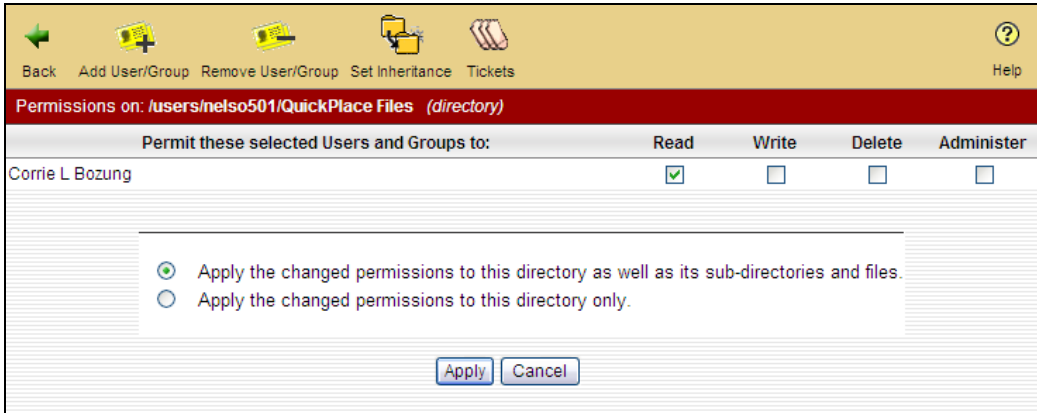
Back Add User/Group Remove User/Group Set Inheritance Tickets Help

Permissions on: /users/nelso501/QuickPlace Files (directory)

| Permit these selected Users and Groups to: | Read | Write | Delete | Administer |
|---|---|---|---|---|
| Corrie L Bozung | ☑ | ☐ | ☐ | ☐ |

Apply the changed permissions to this directory as well as its sub-directories and files.
Apply the changed permissions to this directory only.

Apply Cancel